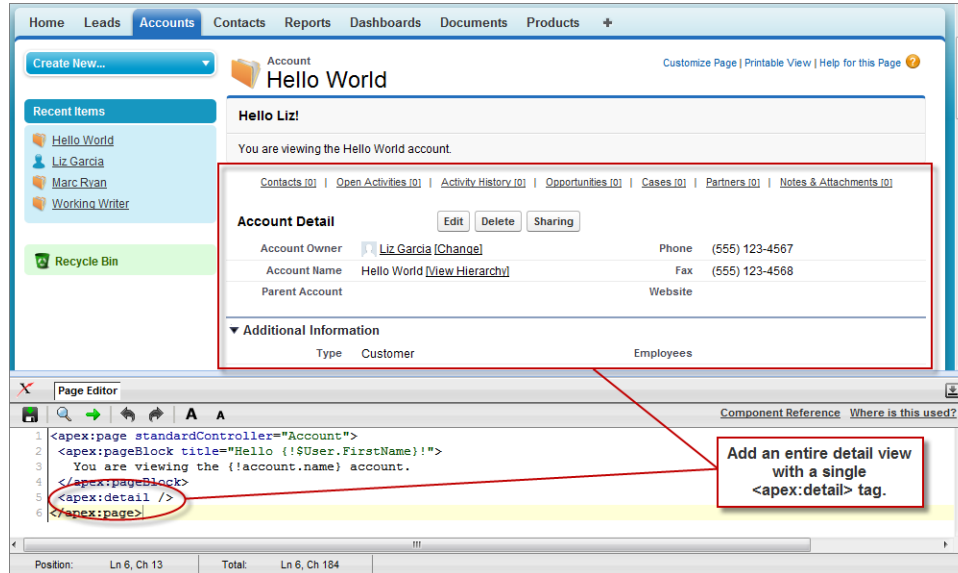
Home Leads Accounts Contacts Reports Dashboards Documents Products +

Create New...

Recent Items

Hello World
Liz Garcia
Marc Ryan
Working Writer

Recycle Bin

Account
Hello World

Customize Page | Printable View | Help for this Page ?

Hello Liz!

You are viewing the Hello World account.

Contacts [0] | Open Activities [0] | Activity History [0] | Opportunities [0] | Cases [0] | Partners [0] | Notes & Attachments [0]

Account Detail Edit Delete Sharing

| | | | |
|---|---|---|---|
| Account Owner | Liz Garcia [Change] | Phone | (555) 123-4567 |
| Account Name | Hello World [View Hierarchy] | Fax | (555) 123-4568 |
| Parent Account | | Website | |

▼ Additional Information

Type Customer Employees

Page Editor

A A

Component Reference Where is this used?

1 <apex:page standardController="Account">
2 <apex:pageBlock title="Hello {!$User.FirstName}!">
3 You are viewing the {!account.name} account.
4 </apex:pageBlock>
5 <apex:detail />
6 </apex:page>

Add an entire detail view with a single <apex:detail> tag.

Position: Ln 6, Ch 13 Total: Ln 6, Ch 184